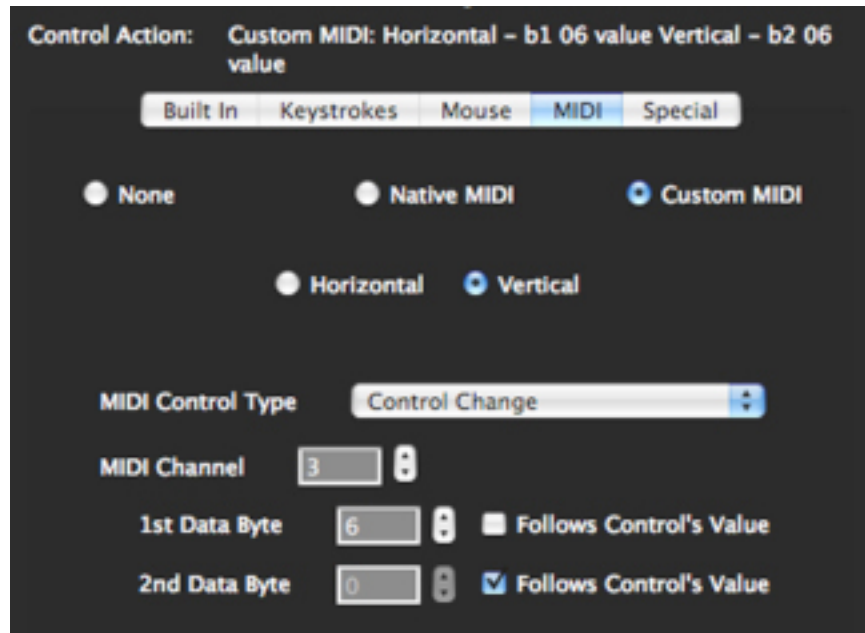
Control Action: Custom MIDI: Horizontal – b1 06 value Vertical – b2 06 value

Built In Keystrokes Mouse MIDI Special

None Native MIDI Custom MIDI

Horizontal Vertical

MIDI Control Type Control Change

MIDI Channel 3

1st Data Byte 6 Follows Control's Value

2nd Data Byte 0 Follows Control's Value